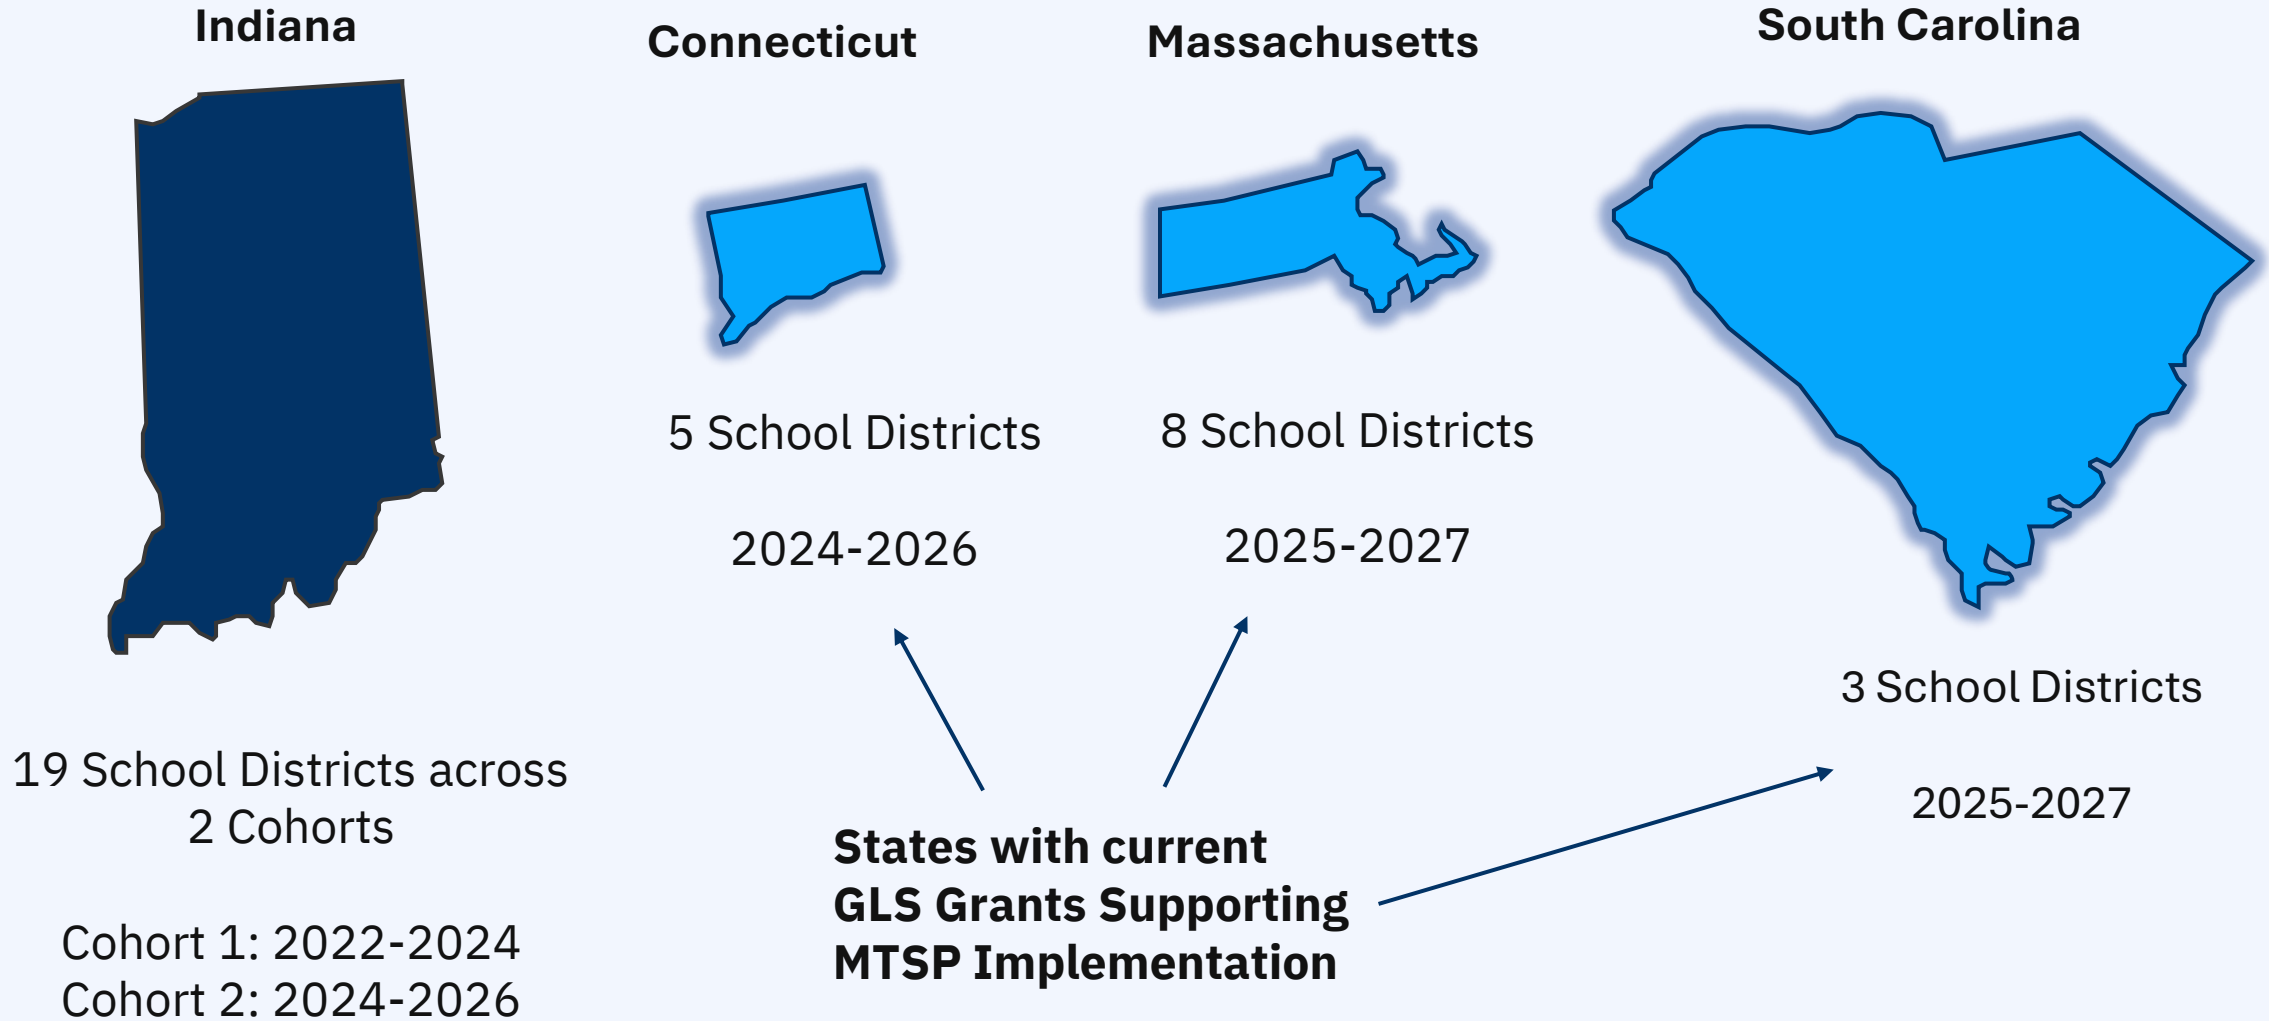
Indiana

19 School Districts across 2 Cohorts

Cohort 1: 2022-2024
Cohort 2: 2024-2026

Connecticut

5 School Districts

2024-2026

Massachusetts

8 School Districts

2025-2027

South Carolina

3 School Districts

2025-2027

States with current GLS Grants Supporting MTSP Implementation